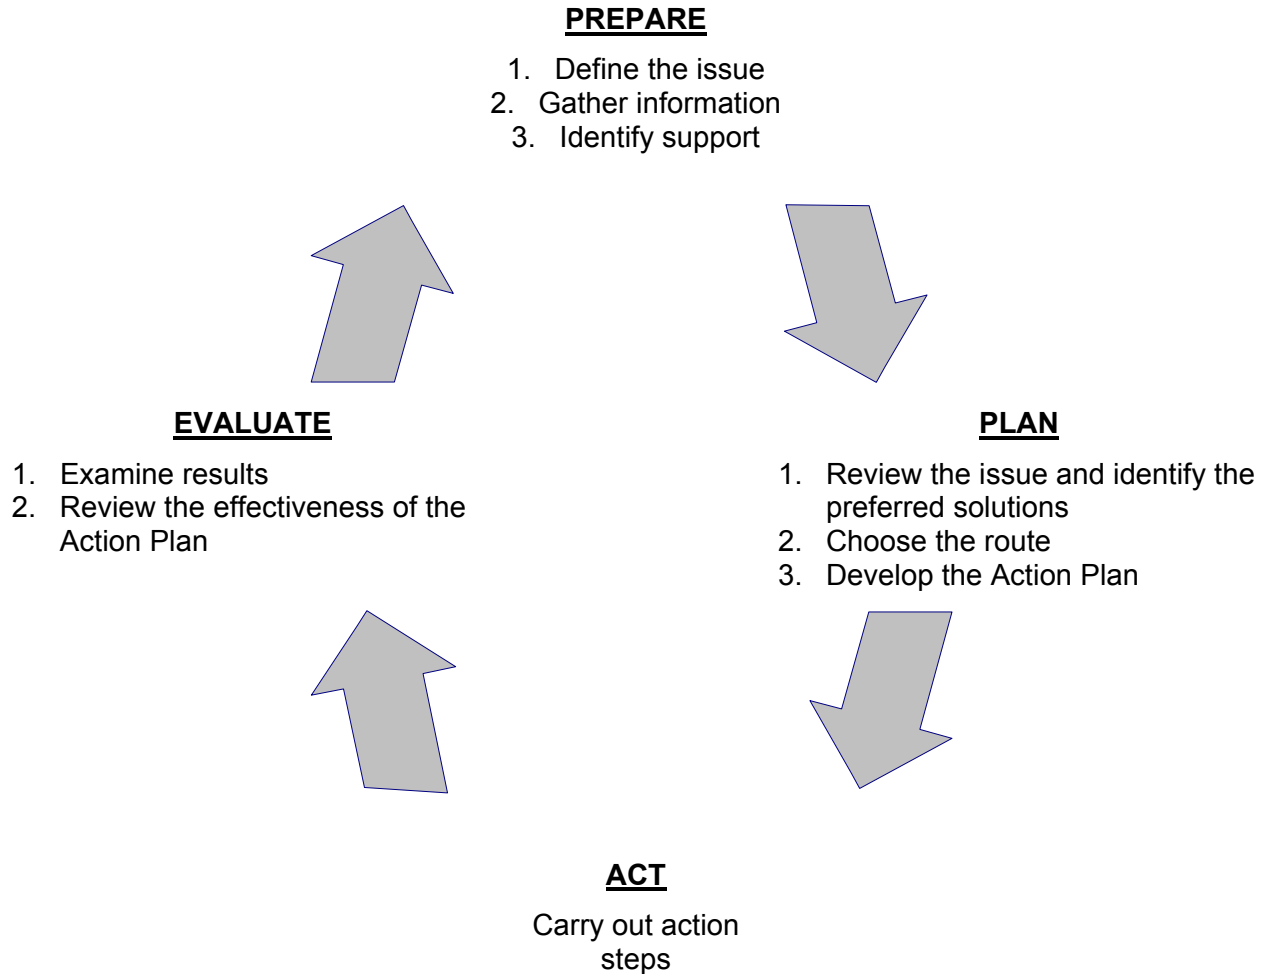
PREPARE

1. Define the issue
2. Gather information
3. Identify support

EVALUATE

1. Examine results
2. Review the effectiveness of the Action Plan

PLAN

1. Review the issue and identify the preferred solutions
2. Choose the route
3. Develop the Action Plan

ACT

Carry out action steps